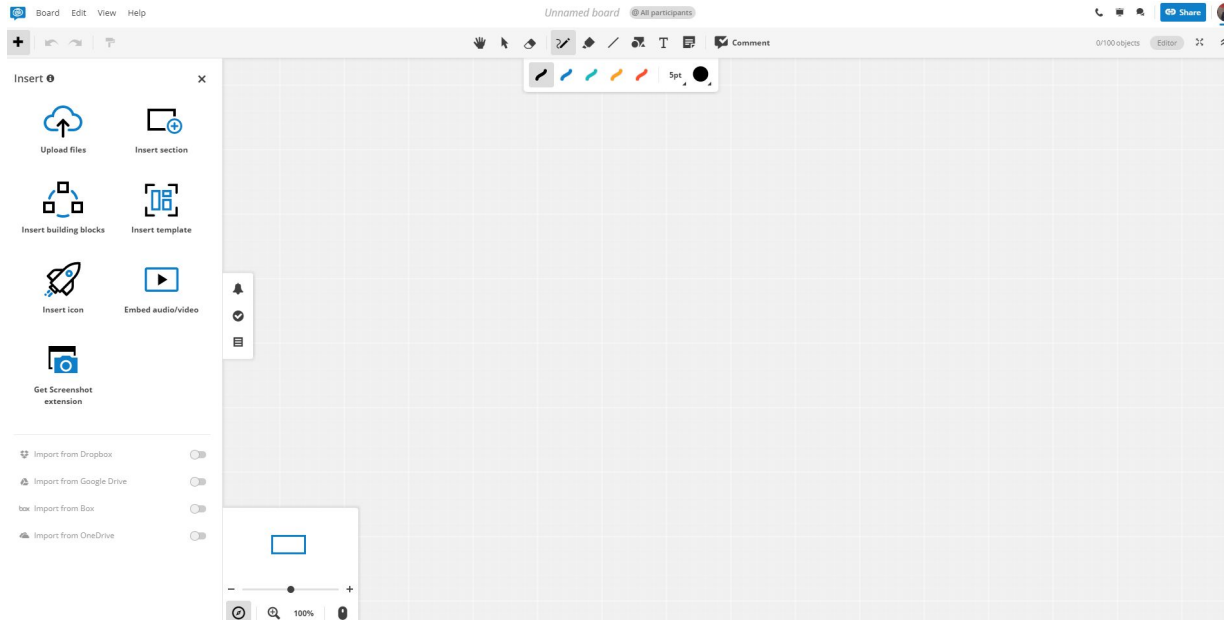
Board Edit View Help

Unnamed board @ All participants

Share

Comment

0/100 objects Editor

5pt

Insert

Upload files

Insert section

Insert building blocks

Insert template

Insert icon

Embed audio/video

Get Screenshot extension

Import from Dropbox

Import from Google Drive

box Import from Box

Import from OneDrive

–

+

100%